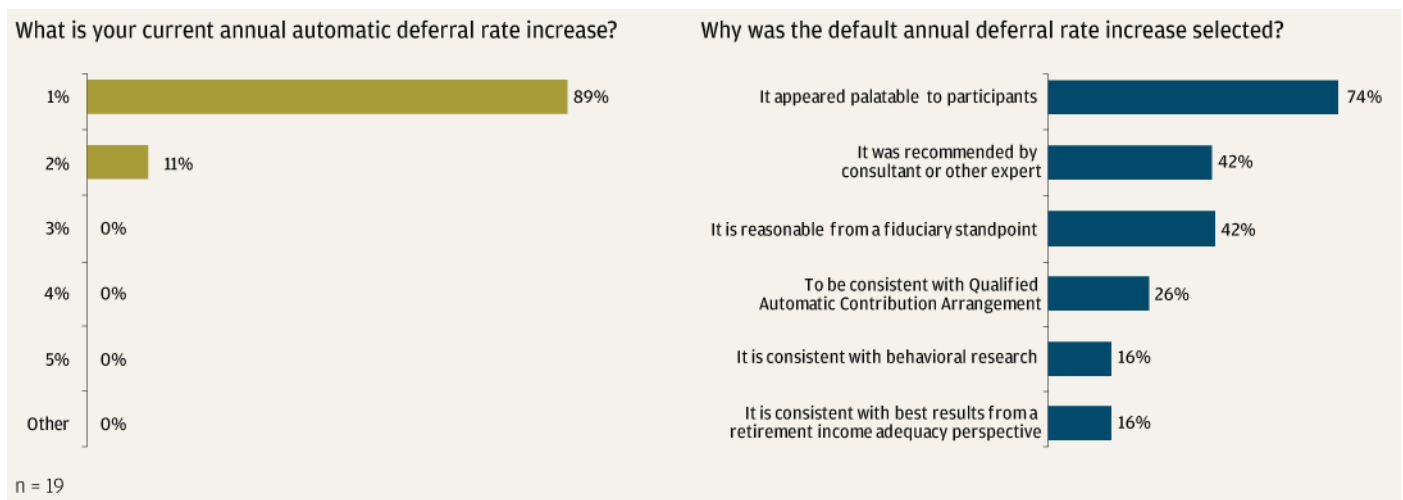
What is your current annual automatic deferral rate increase?

1% 89%
2% 11%
3% 0%
4% 0%
5% 0%
Other 0%

n = 19

Why was the default annual deferral rate increase selected?

It appeared palatable to participants 74%
It was recommended by consultant or other expert 42%
It is reasonable from a fiduciary standpoint 42%
To be consistent with Qualified Automatic Contribution Arrangement 26%
It is consistent with behavioral research 16%
It is consistent with best results from a retirement income adequacy perspective 16%